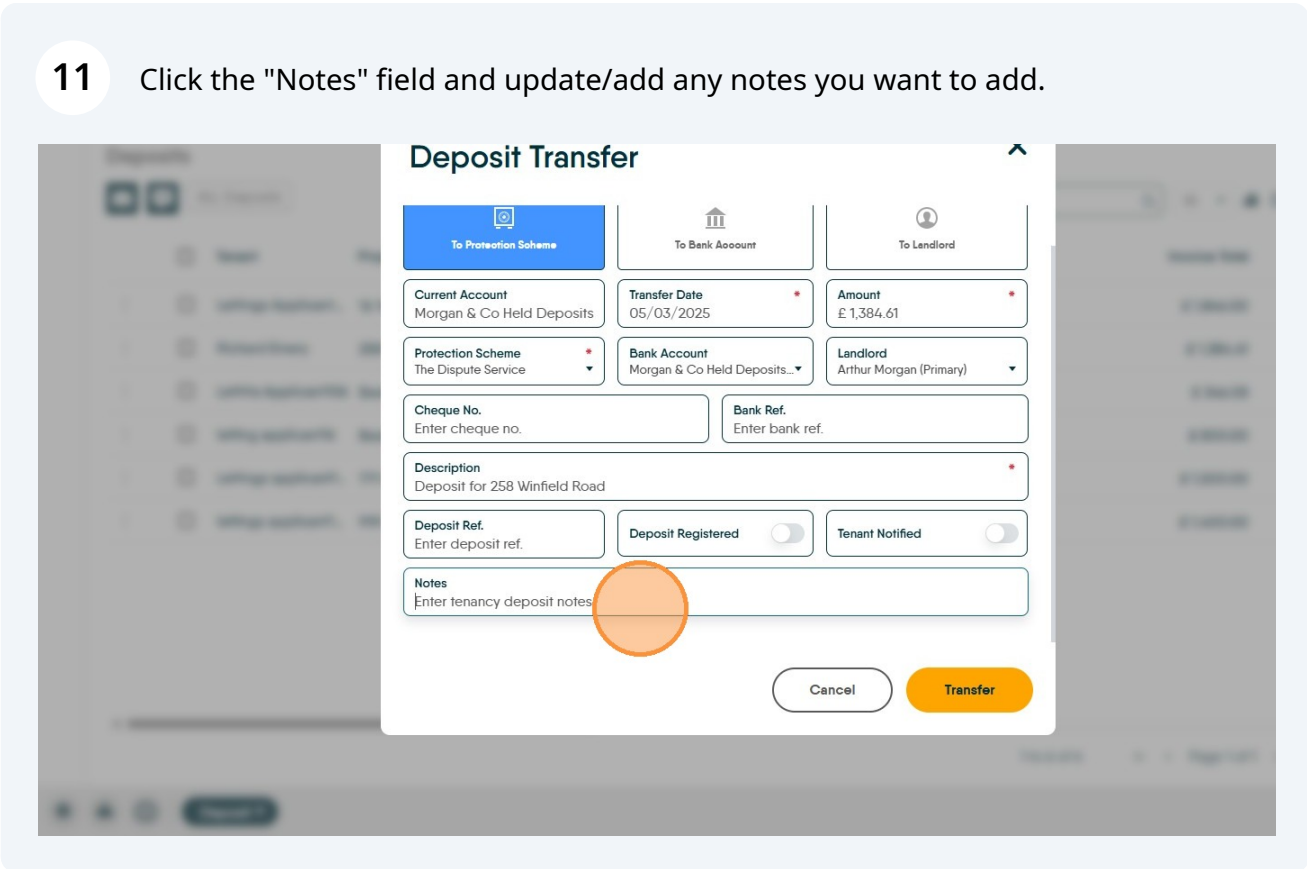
11 Click the "Notes" field and update/add any notes you want to add.

Deposit Transfer

To Protection Scheme

To Bank Account

To Landlord

Current Account
Morgan & Co Held Deposits

Transfer Date *
05/03/2025

Amount *
£ 1,384.61

Protection Scheme *
The Dispute Service

Bank Account
Morgan & Co Held Deposits...

Landlord
Arthur Morgan (Primary)

Cheque No.
Enter cheque no.

Bank Ref.
Enter bank ref.

Description *
Deposit for 258 Winfield Road

Deposit Ref.
Enter deposit ref.

Deposit Registered

Tenant Notified

Notes
Enter tenancy deposit notes

Cancel

Transfer